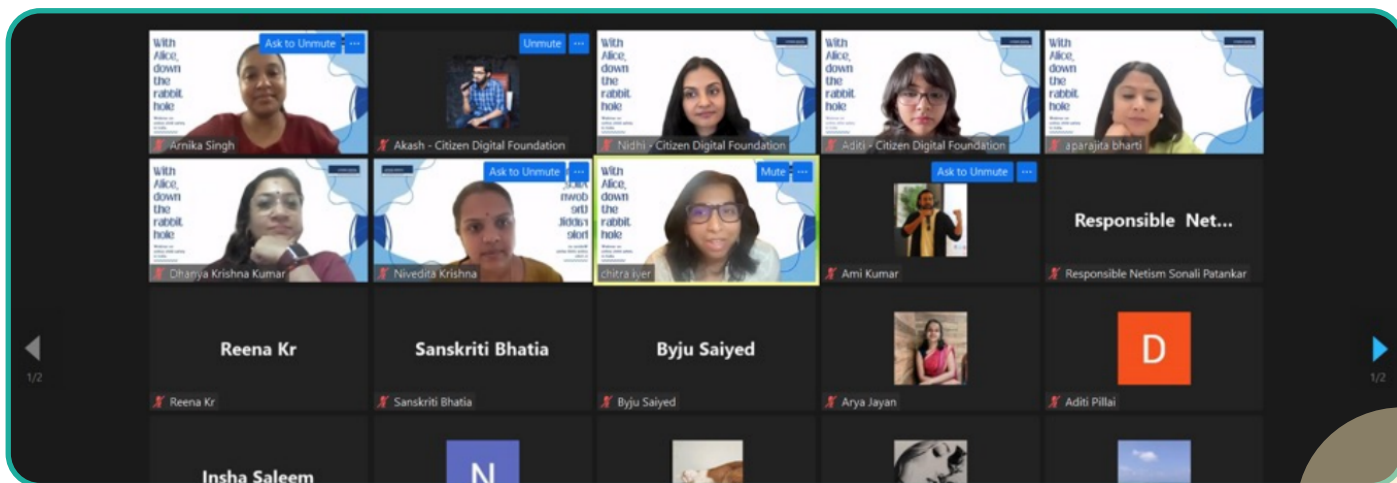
With Alice, down the rabbit hole

Ask to Unmute

Arnika Singh

Unmute

Akash - Citizen Digital Foundation

With Alice, down the rabbit hole

Nidhi - Citizen Digital Foundation

With Alice, down the rabbit hole

Aditi - Citizen Digital Foundation

With Alice, down the rabbit hole

aparajita bharti

With Alice, down the rabbit hole

Dhanya Krishna Kumar

Ask to Unmute

Nivedita Krishna

With Alice, down the rabbit hole

Mute

chitra iyer

Ask to Unmute

Ami Kumar

Responsible Net...

Responsible Netism Sonali Patankar

Reena Kr

Reena Kr

Sanskriti Bhatia

Sanskriti Bhatia

Byju Saiyed

Byju Saiyed

Arya Jayan

D

Aditi Pillai

Insha Saleem

N

1/2

1/2